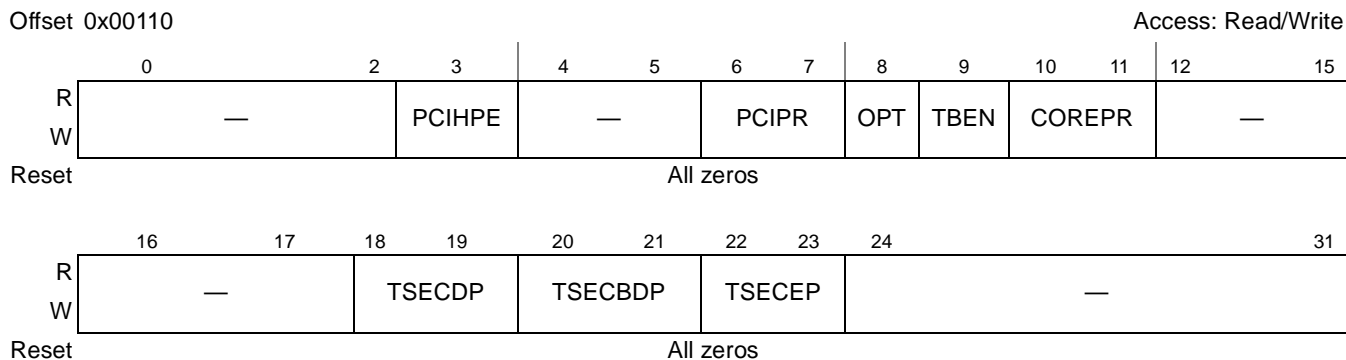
Offset 0x00110

Access: Read/Write

| | 0 | 2 | 3 | 4 | 5 | 6 | 7 | 8 | 9 | 10 | 11 | 12 | 15 |
|---|---|---|---|---|---|---|---|---|---|---|---|---|---|
| R W | — | | PCIHPE | — | | PCIPR | | OPT | TBEN | COREPR | | — | |
| Reset | All zeros | | | | | | | | | | | | |

| | 16 | 17 | 18 | 19 | 20 | 21 | 22 | 23 | 24 | 31 |
|---|---|---|---|---|---|---|---|---|---|---|
| R W | — | | TSECDP | | TSECBDP | | TSECEP | | — | |
| Reset | All zeros | | | | | | | | | |